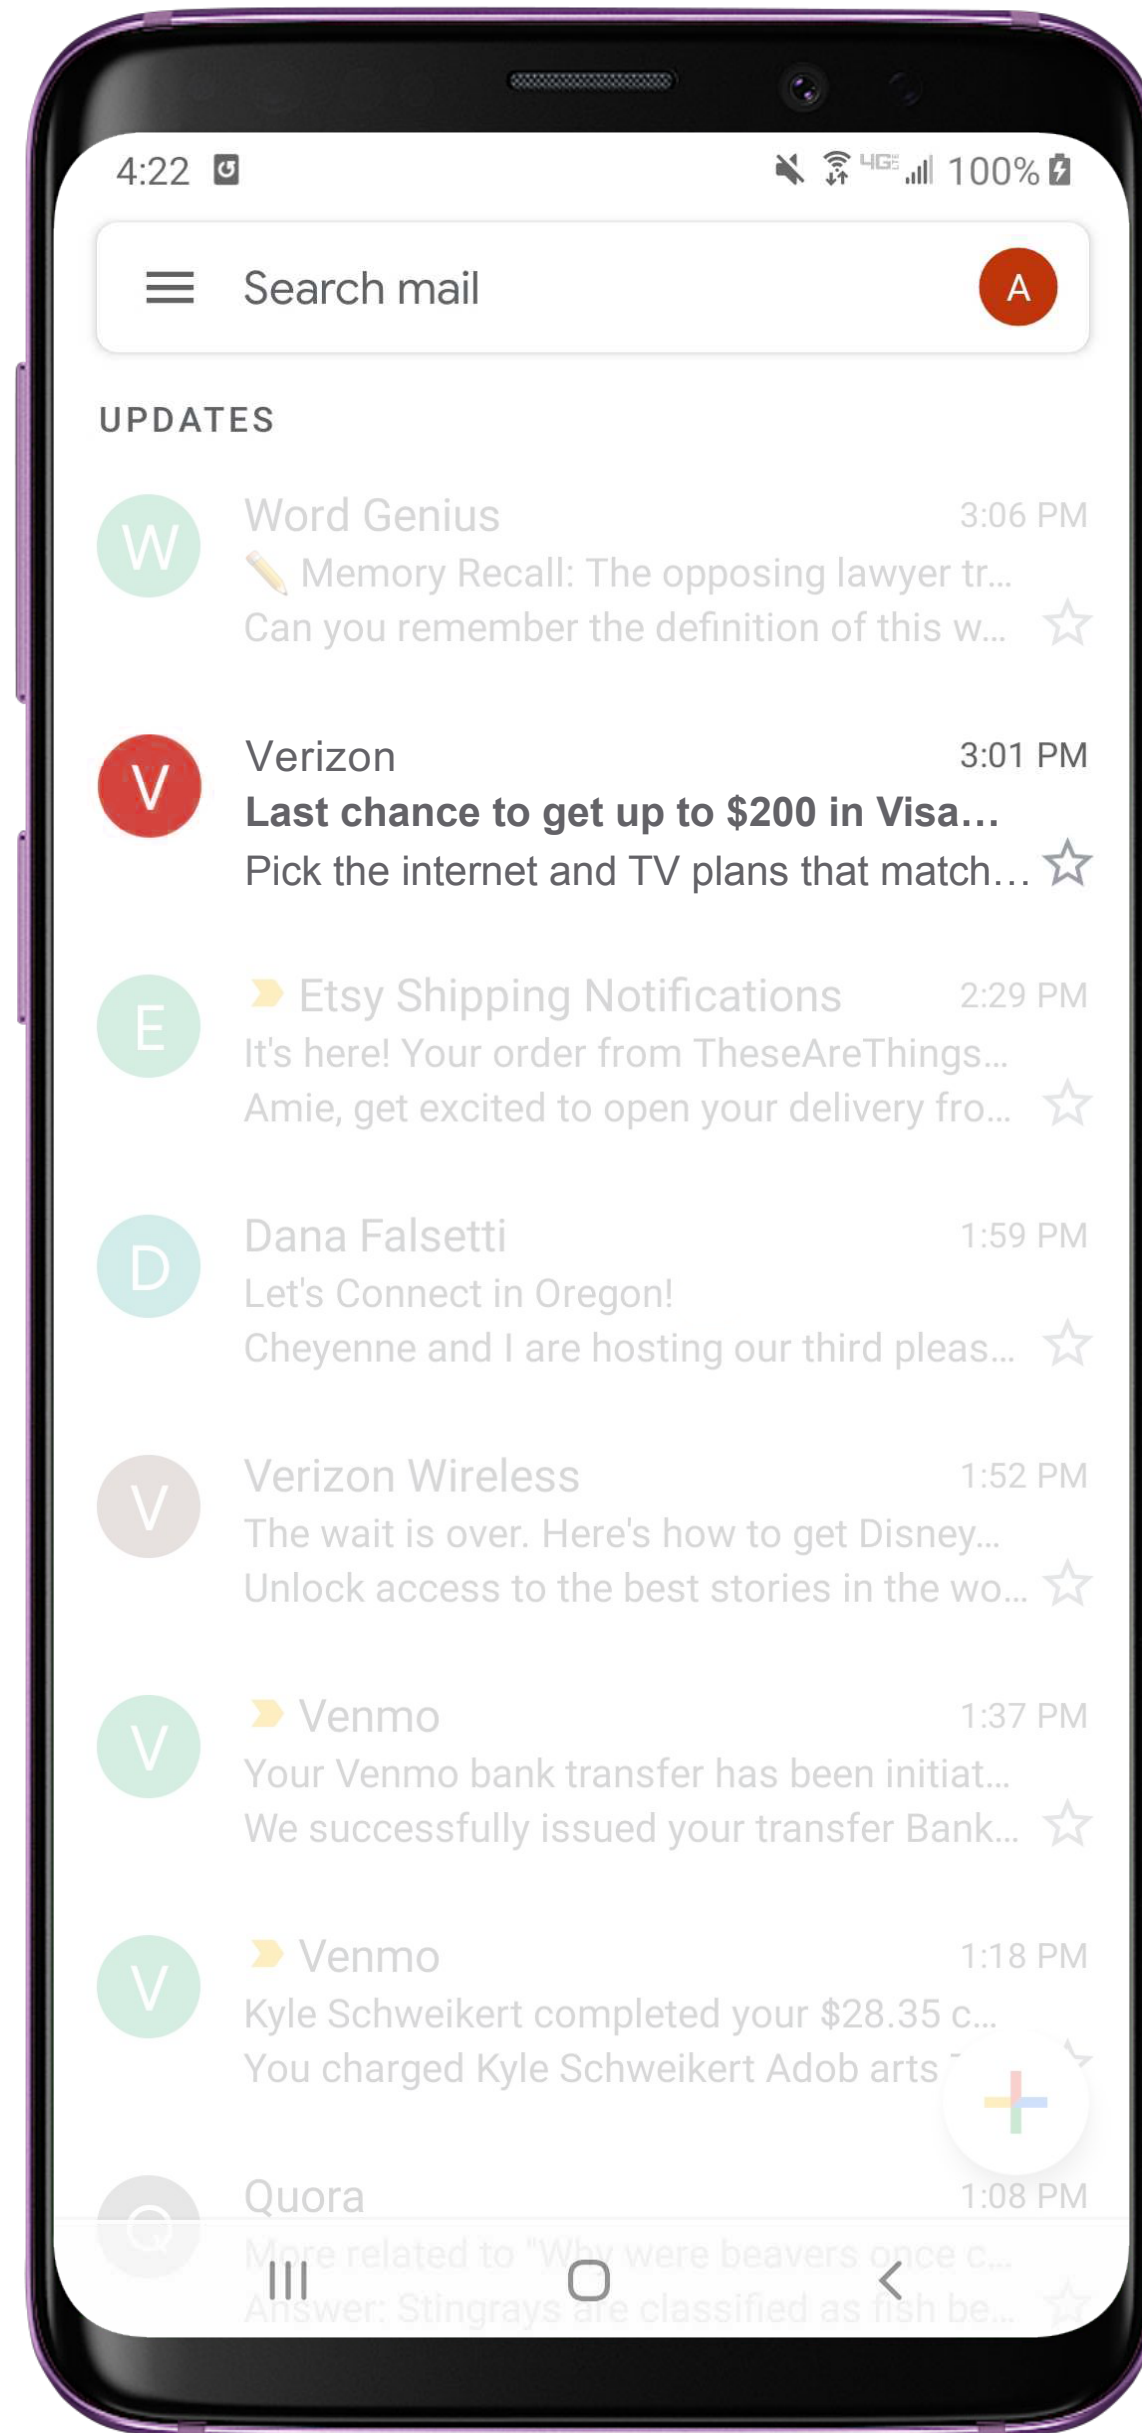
4:22

4G 100%

Search mail

A

UPDATES

W
Word Genius
3:06 PM
Memory Recall: The opposing lawyer tr...
Can you remember the definition of this w...

V
Verizon
3:01 PM
Last chance to get up to $200 in Visa...
Pick the internet and TV plans that match...

E
Etsy Shipping Notifications
2:29 PM
It's here! Your order from TheseAreThings...
Amie, get excited to open your delivery fro...

D
Dana Falsetti
1:59 PM
Let's Connect in Oregon!
Cheyenne and I are hosting our third pleas...

V
Verizon Wireless
1:52 PM
The wait is over. Here's how to get Disney...
Unlock access to the best stories in the wo...

V
Venmo
1:37 PM
Your Venmo bank transfer has been initiat...
We successfully issued your transfer Bank...

V
Venmo
1:18 PM
Kyle Schweikert completed your $28.35 c...
You charged Kyle Schweikert Adob arts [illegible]

Q
Quora
1:08 PM
More related to "Why were beavers once c...
Answer: Stingrays are classified as fish be...